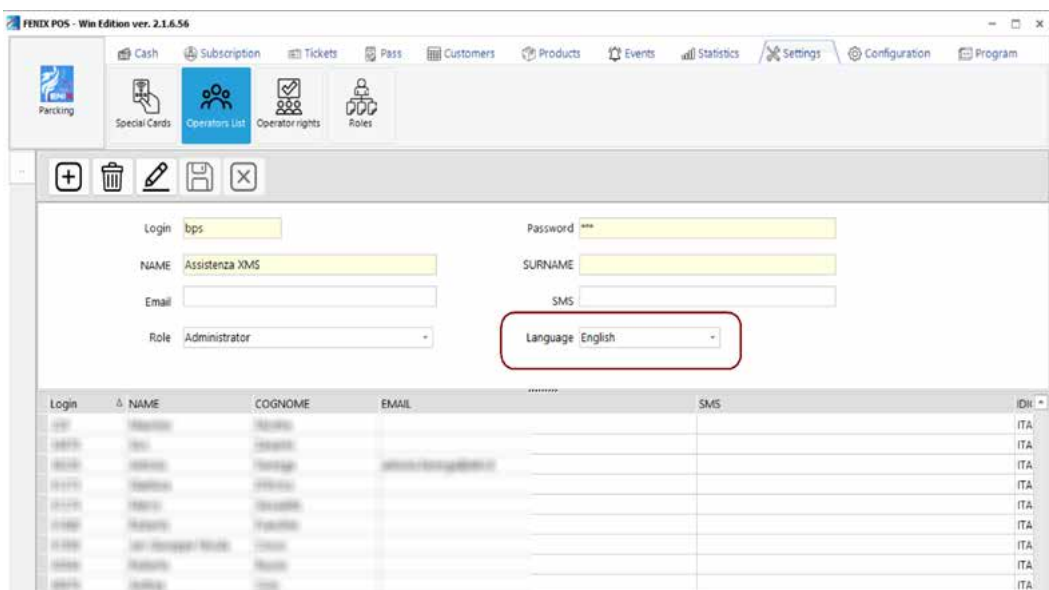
FENIX POS - Win Edition ver. 2.1.6.56

Cash Subscription Tickets Pass Customers Products Events Statistics Settings Configuration Program

Parcking

Special Cards Operators List Operator rights Roles

Login bps

Password ***

NAME Assistenza XMS

SURNAME

Email

SMS

Role Administrator

Language English

| Login | NAME | COGNOME | EMAIL | SMS | IDI( |
|---|---|---|---|---|---|
| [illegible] | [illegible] | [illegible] | | | ITA |
| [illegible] | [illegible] | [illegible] | | | ITA |
| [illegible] | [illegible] | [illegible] | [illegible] | | ITA |
| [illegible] | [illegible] | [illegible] | | | ITA |
| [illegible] | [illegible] | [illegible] | | | ITA |
| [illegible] | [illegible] | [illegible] | | | ITA |
| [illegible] | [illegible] | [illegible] | | | ITA |
| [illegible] | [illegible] | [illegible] | | | ITA |
| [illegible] | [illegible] | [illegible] | | | ITA |